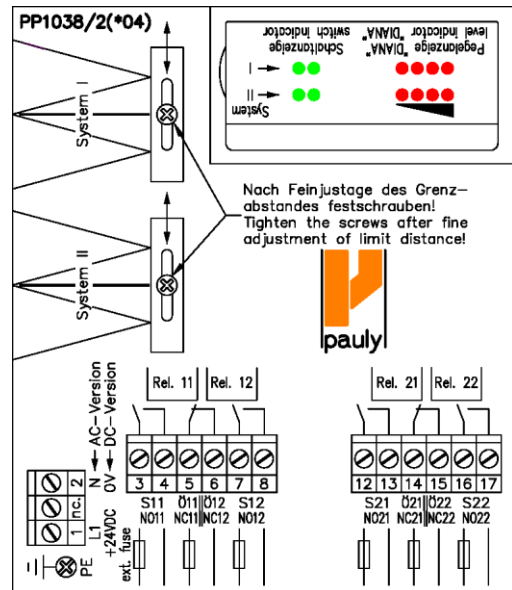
PP1038/2(*04)

Pegelanzeige "DIANA" level indicator
Schaltanzeige switch indicator
System
I
II

System I
System II

Nach Feinjustage des Grenzabstandes festschrauben!
Tighten the screws after fine adjustment of limit distance!

pauly

AC-Version
DC-Version
N
0V
L1
+24VDC
1
nc.
2
PE

Rel. 11
Rel. 12
Rel. 21
Rel. 22

3 4 5 6 7 8
S11 NO11
Ö11 NC11
Ö12 NC12
S12 NO12

12 13 14 15 16 17
S21 NO21
Ö21 NC21
Ö22 NC22
S22 NO22

ext. fuse